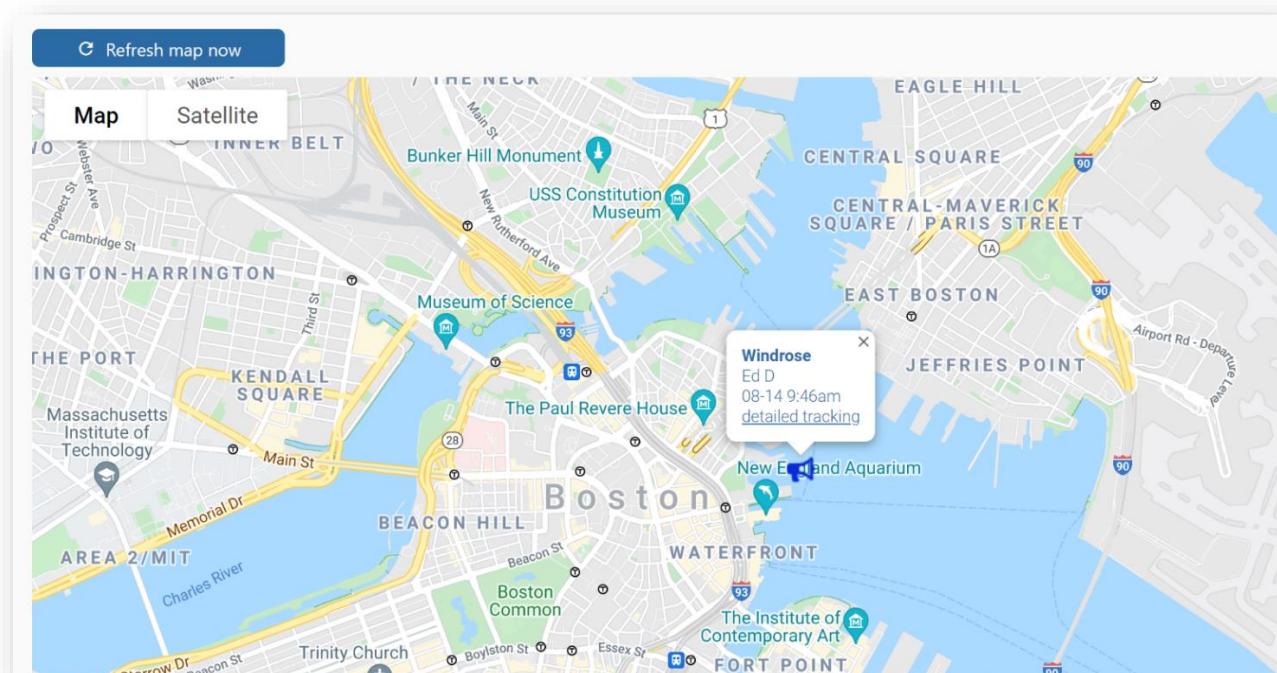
Refresh map now

Map
Satellite

THE NECK
EAGLE HILL
INNER BELT
Bunker Hill Monument
CENTRAL SQUARE
USS Constitution Museum
CENTRAL-MAVERICK SQUARE / PARIS STREET
Cambridge St
New Rutherford Ave
Main St
Prospect St
Webster Ave
INGTON-HARRINGTON
EAST BOSTON
Museum of Science
Third St
Airport Rd - Departure Level
THE PORT
JEFFRIES POINT
KENDALL SQUARE
Windrose
Ed D
08-14 9:46am
detailed tracking
Massachusetts Institute of Technology
The Paul Revere House
Main St
New England Aquarium
Boston
Memorial Dr
BEACON HILL
AREA 2/MIT
WATERFRONT
Beacon St
Charles River
Boston Common
The Institute of Contemporary Art
Trinity Church
Boylston St
Essex St
FORT POINT
Beacon St
Storrow Dr
93
90
1
1A
28